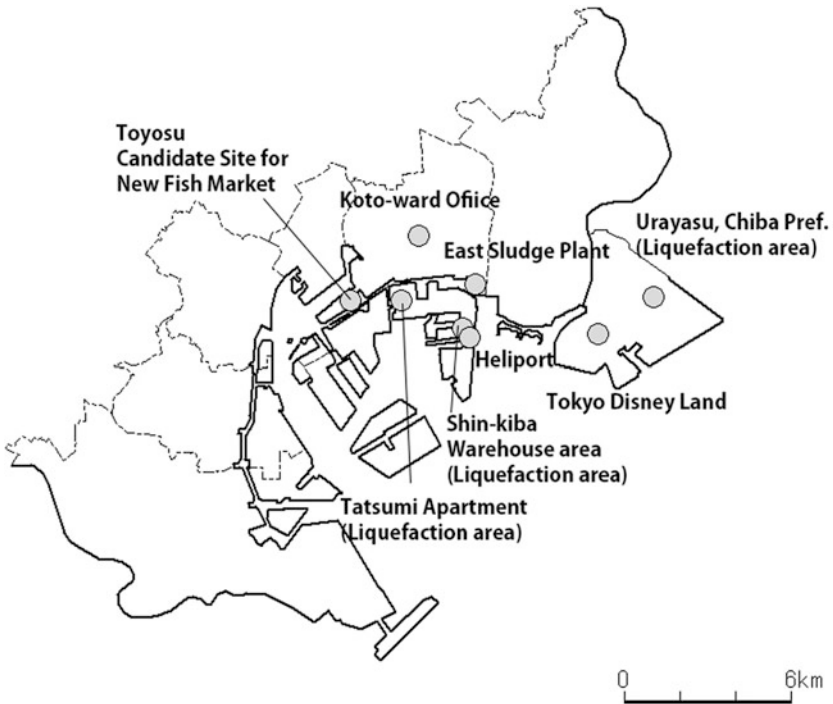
Toyosu
Candidate Site for
New Fish Market

Koto-ward Office

Urayasu, Chiba Pref.
(Liquefaction area)

East Sludge Plant

Heliport

Tokyo Disney Land

Shin-kiba
Warehouse area
(Liquefaction area)

Tatsumi Apartment
(Liquefaction area)

0

6km